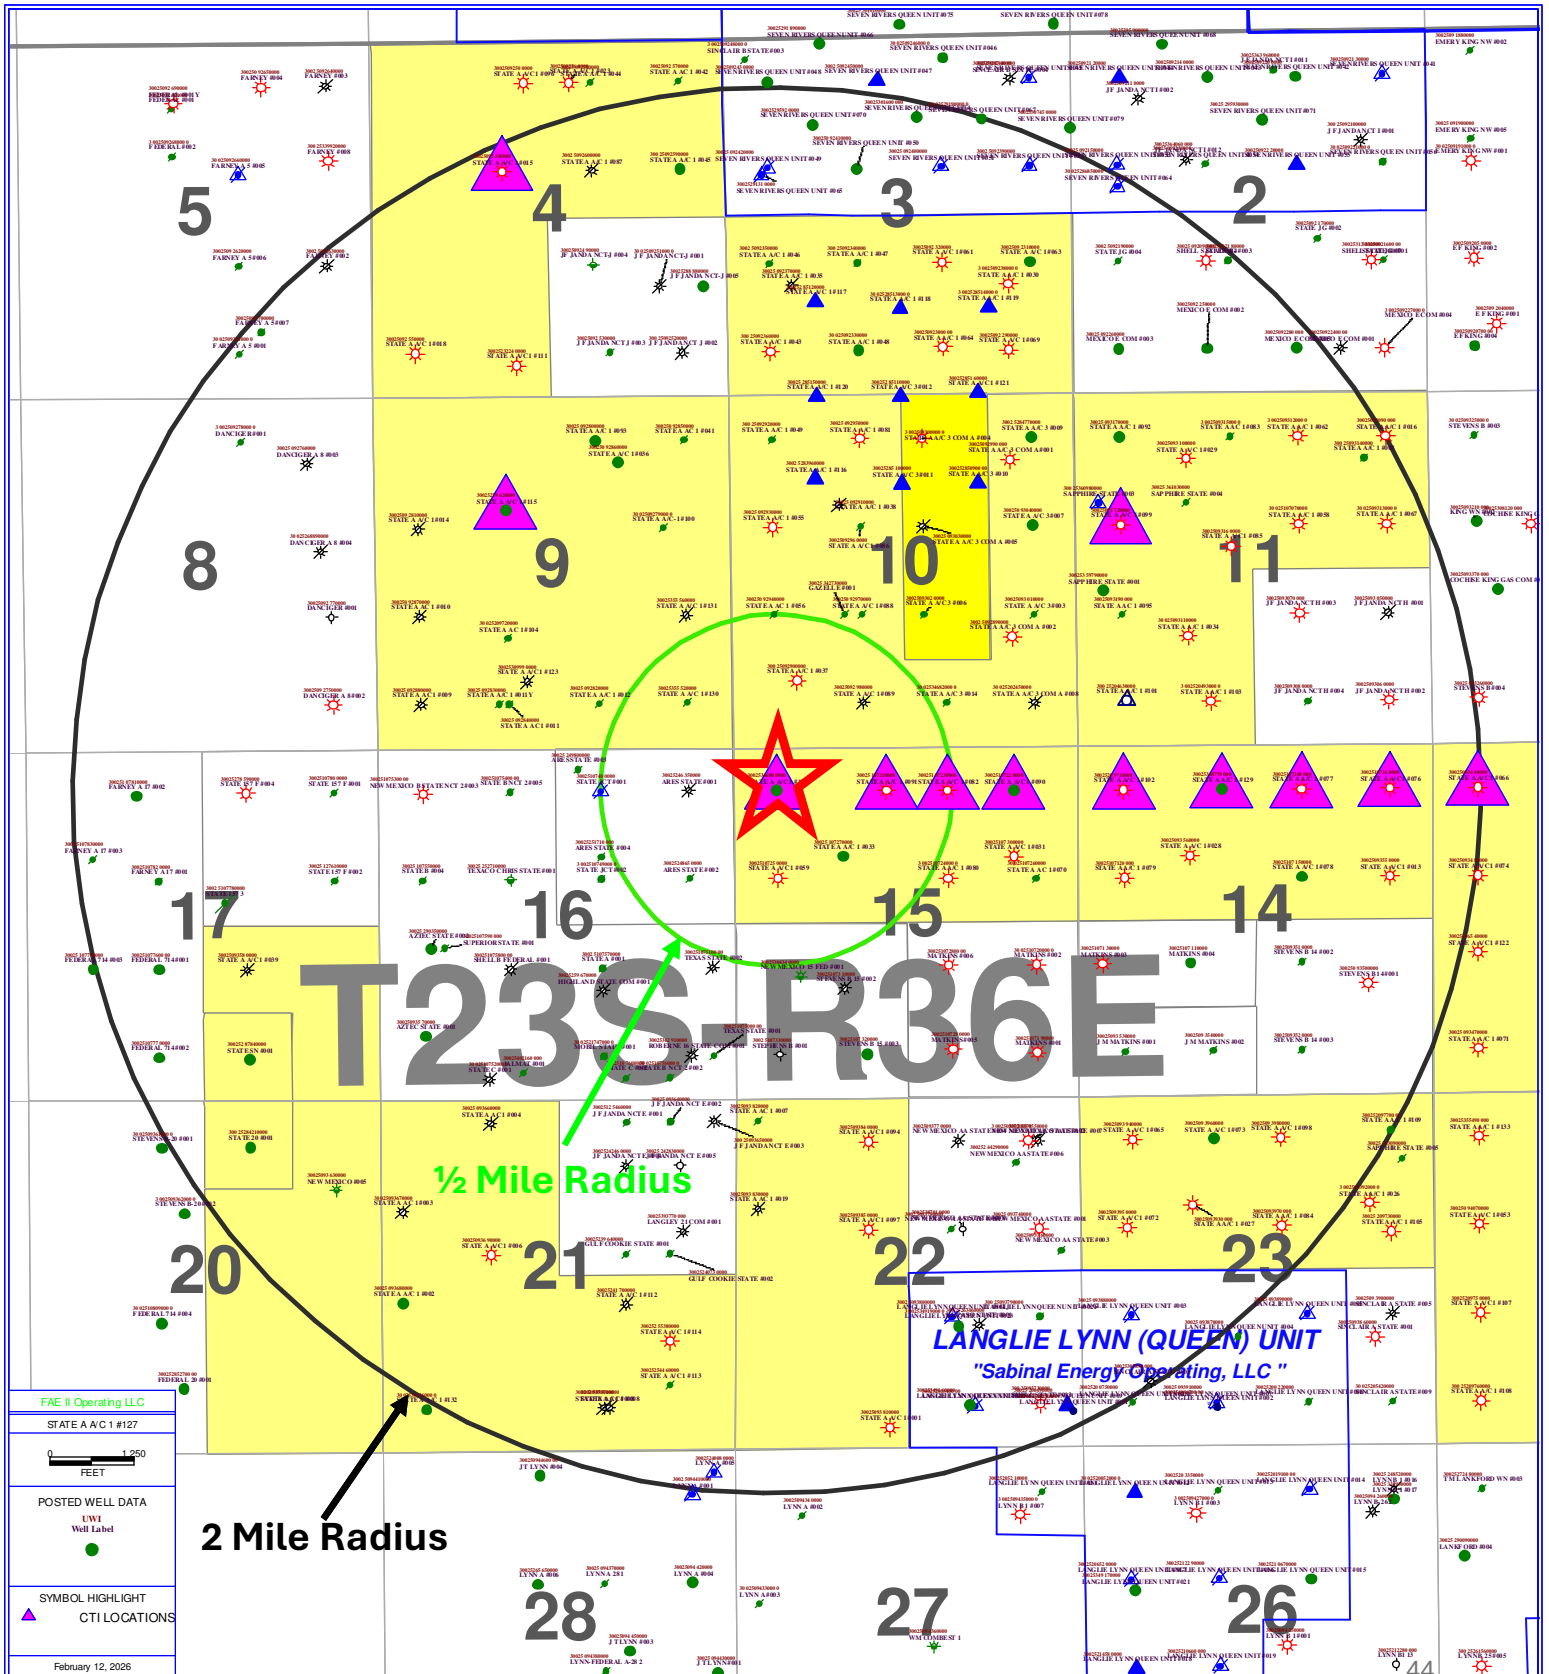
T23S-R36E

5
4
3
2
8
9
10
11
17
16
15
14
20
21
22
23
28
27
26

½ Mile Radius

2 Mile Radius

LANGLIE LYNN (QUEEN) UNIT
"Sabinal Energy Operating, LLC"

SEVEN RIVERS QUEEN UNIT
STATE A A/C 1
STATE A A/C 3 COM A
JF JANDA NCT
MEXICO E COM
FARNEY A 5
FEDERAL
DANCIGER A 8
SAPPHIRE STATE
STEVENS B 14
MATKINS
STATE A A/C 1 #127
NEW MEXICO AA STATE
LANGLIE LYNN QUEEN UNIT
LYNN A
GULF COOKIE STATE
EMERY KING NW
SINCLAIR A STATE

FAE II Operating LLC
STATE A A/C 1 #127
0 1,250
FEET
POSTED WELL DATA
UWI
Well Label
SYMBOL HIGHLIGHT
CTI LOCATIONS
February 12, 2026